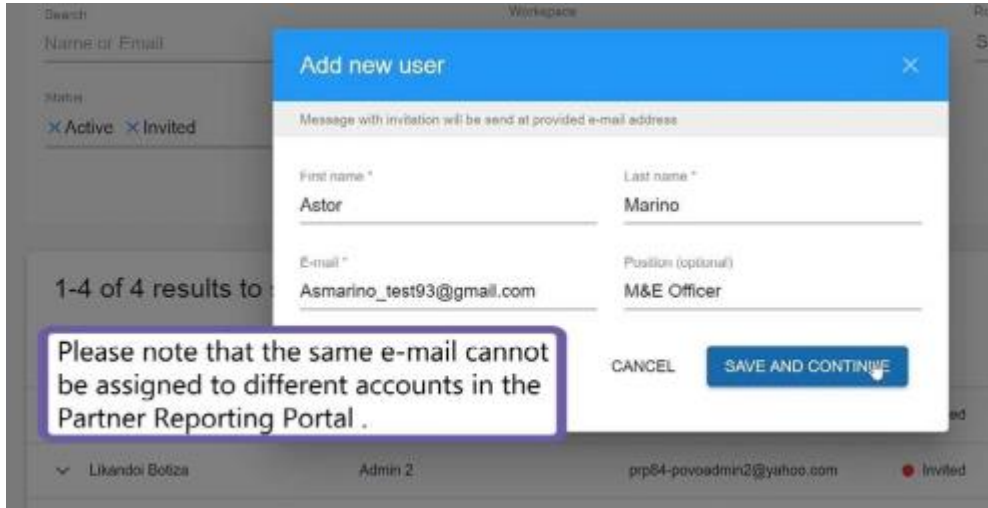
Search
Name or Email

Workspace

Status
× Active × Invited

1-4 of 4 results to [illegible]

Add new user
×
Message with invitation will be send at provided e-mail address

First name *
Astor

Last name *
Marino

E-mail *
Asmarino_test93@gmail.com

Position (optional)
M&E Officer

CANCEL
SAVE AND CONTINUE

Please note that the same e-mail cannot be assigned to different accounts in the Partner Reporting Portal .

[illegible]ted

Likandoi Botiza
Admin 2
prp84-povoadmin2@yahoo.com
Invited